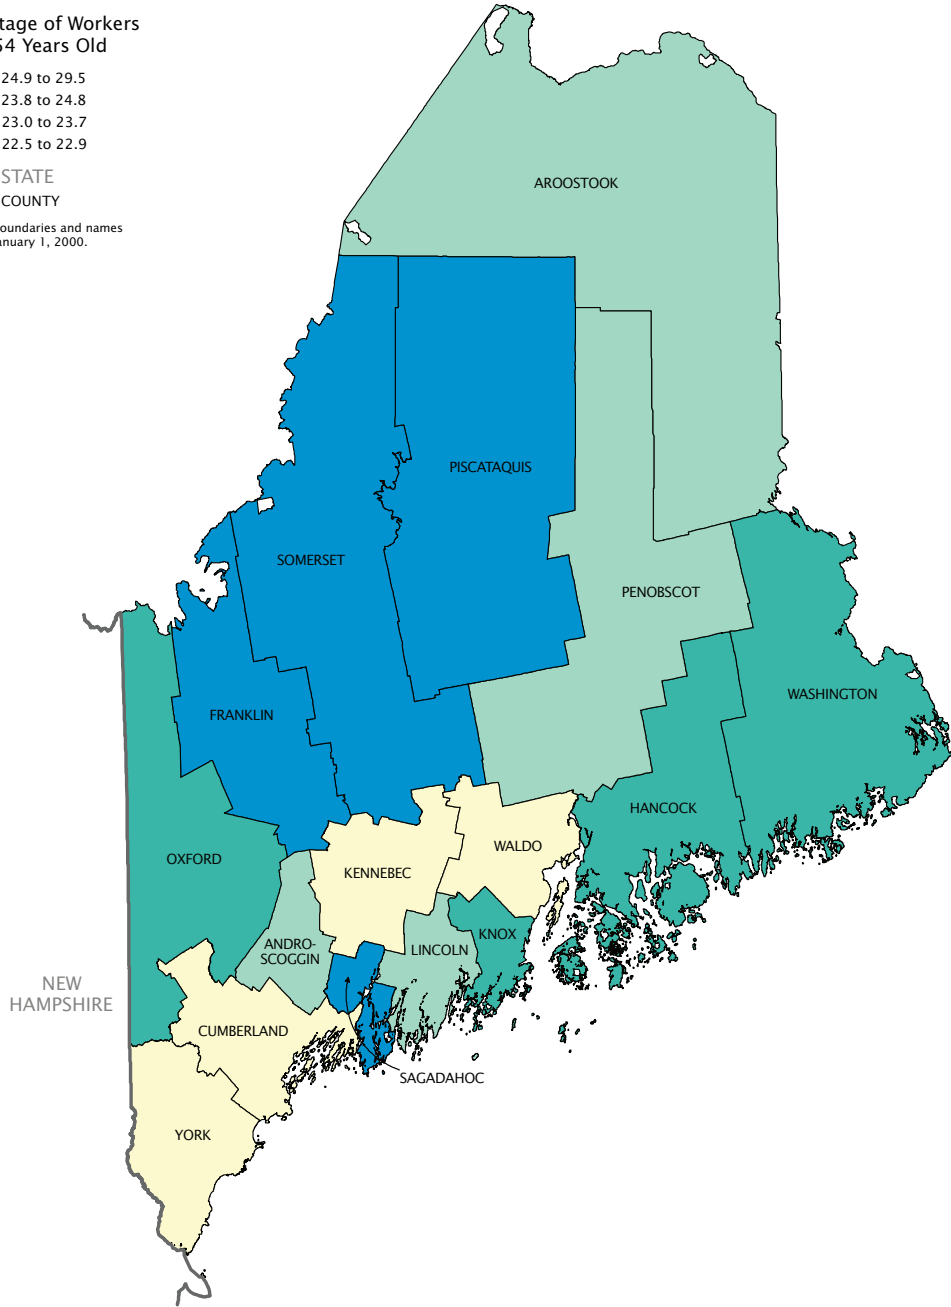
tage of Workers
54 Years Old

24.9 to 29.5
23.8 to 24.8
23.0 to 23.7
22.5 to 22.9

STATE
COUNTY

oundaries and names
anuary 1, 2000.

AROOSTOOK
PISCATAQUIS
SOMERSET
PENOBSCOT
WASHINGTON
FRANKLIN
HANCOCK
OXFORD
WALDO
KENNEBEC
KNOX
ANDRO-
SCOGGIN
LINCOLN
NEW
HAMPSHIRE
CUMBERLAND
SAGADAHOC
YORK